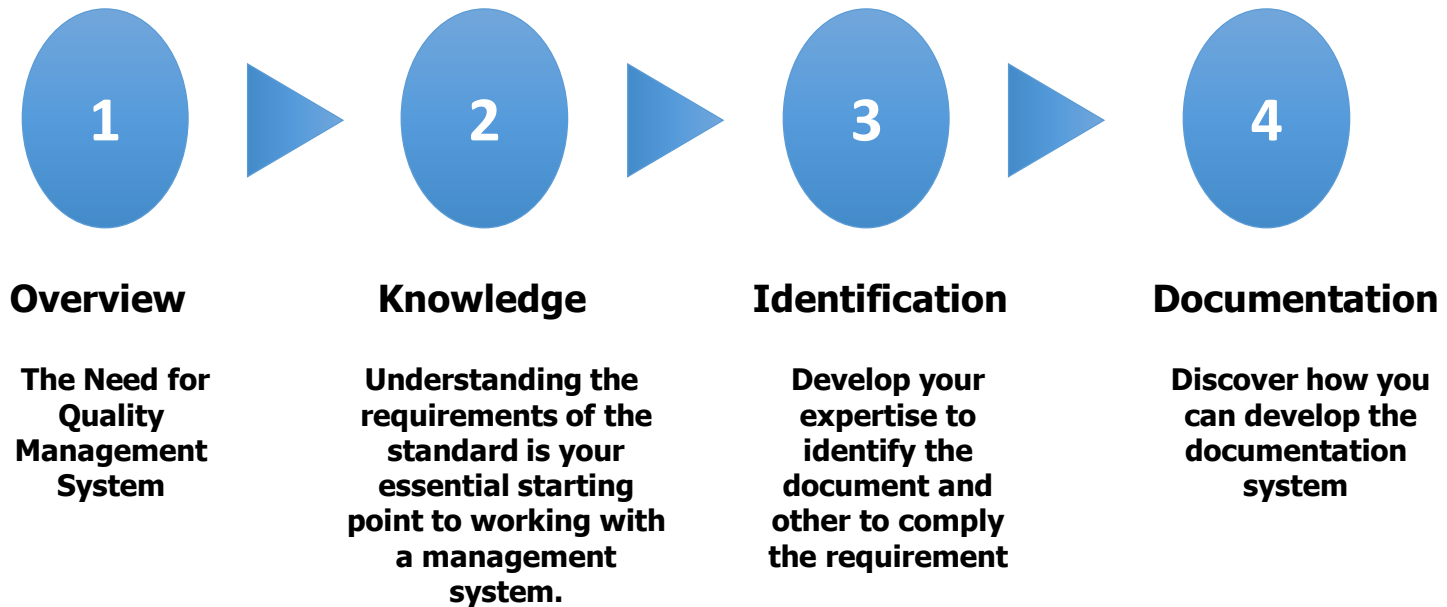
1

2

3

4

Overview

The Need for Quality Management System

Knowledge

Understanding the requirements of the standard is your essential starting point to working with a management system.

Identification

Develop your expertise to identify the document and other to comply the requirement

Documentation

Discover how you can develop the documentation system